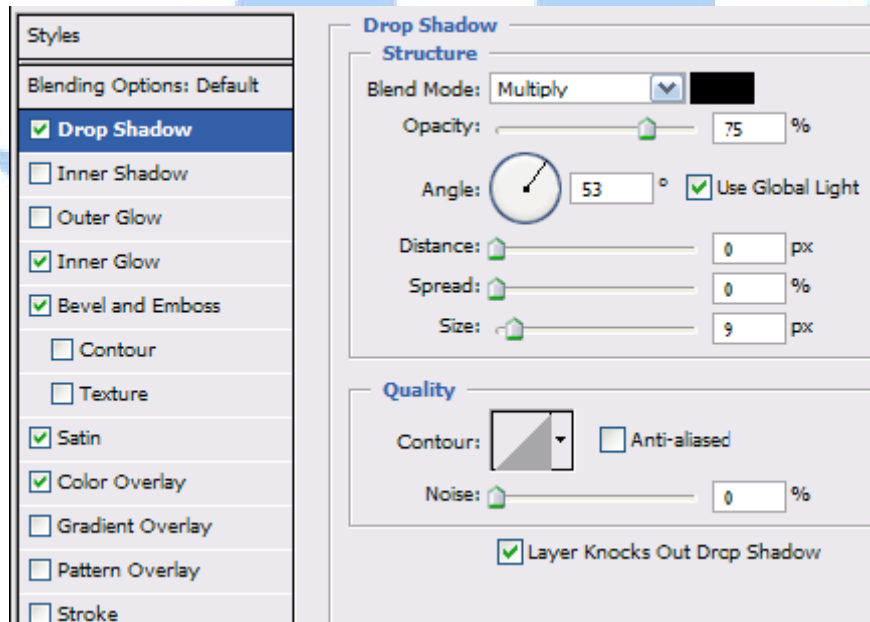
Styles

Blending Options: Default

Drop Shadow

Inner Shadow

Outer Glow

Inner Glow

Bevel and Emboss

Contour

Texture

Satin

Color Overlay

Gradient Overlay

Pattern Overlay

Stroke

Drop Shadow

Structure

Blend Mode: Multiply

Opacity: 75 %

Angle: 53 ° Use Global Light

Distance: 0 px

Spread: 0 %

Size: 9 px

Quality

Contour: Anti-aliased

Noise: 0 %

Layer Knocks Out Drop Shadow